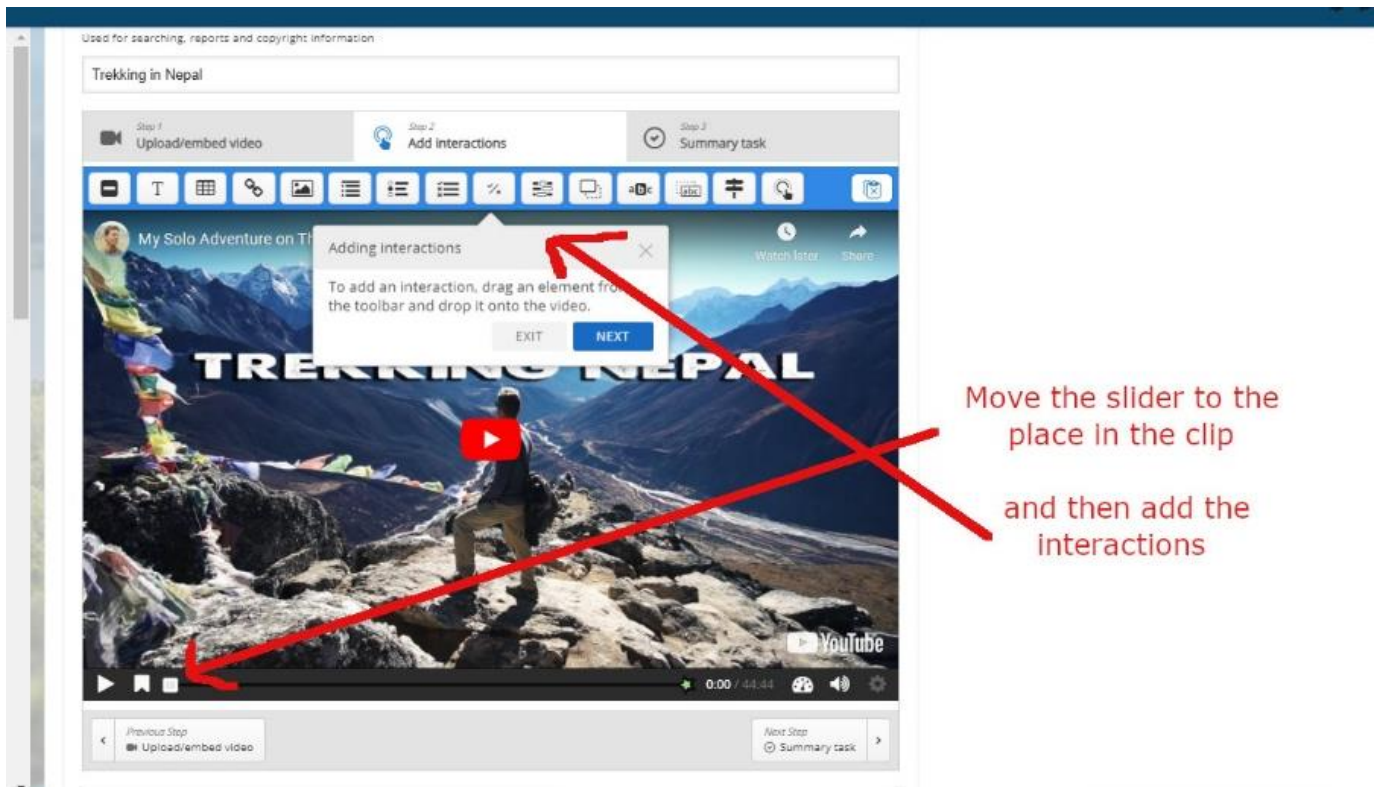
Used for searching, reports and copyright information

Trekking in Nepal

Step 1
Upload/embed video

Step 2
Add interactions

Step 3
Summary task

My Solo Adventure on Th

Watch later

Share

Adding interactions

To add an interaction, drag an element fro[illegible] the toolbar and drop it onto the video.

EXIT

NEXT

TREKKING NEPAL

YouTube

0:00 / 44:44

Move the slider to the place in the clip

and then add the interactions

Previous Step
Upload/embed video

Next Step
Summary task